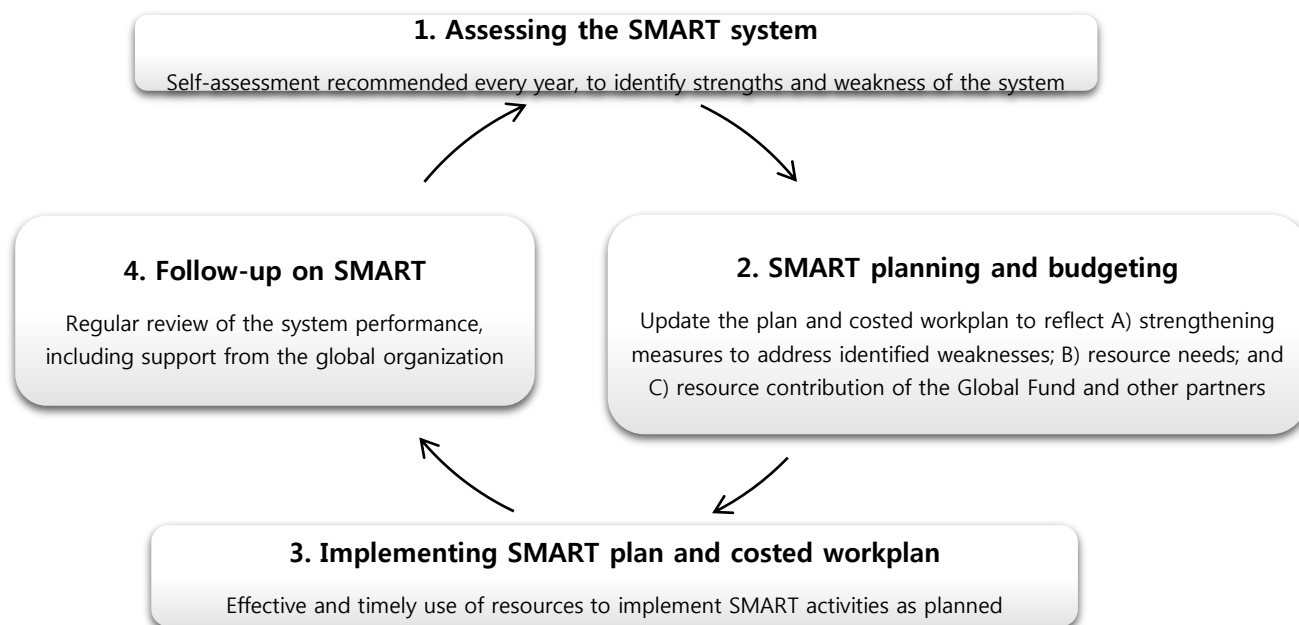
1. Assessing the SMART system

Self-assessment recommended every year, to identify strengths and weakness of the system

4. Follow-up on SMART

Regular review of the system performance, including support from the global organization

2. SMART planning and budgeting

Update the plan and costed workplan to reflect A) strengthening measures to address identified weaknesses; B) resource needs; and C) resource contribution of the Global Fund and other partners

3. Implementing SMART plan and costed workplan

Effective and timely use of resources to implement SMART activities as planned